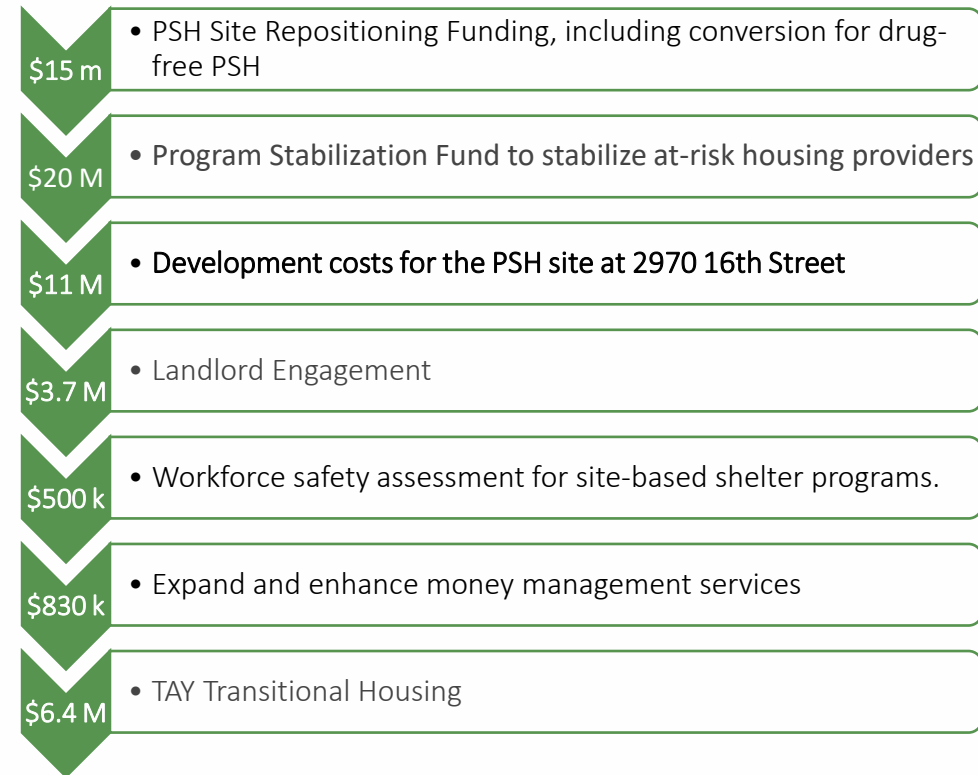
$15 m
• PSH Site Repositioning Funding, including conversion for drug-free PSH

$20 M
• Program Stabilization Fund to stabilize at-risk housing providers

$11 M
• Development costs for the PSH site at 2970 16th Street

$3.7 M
• Landlord Engagement

$500 k
• Workforce safety assessment for site-based shelter programs.

$830 k
• Expand and enhance money management services

$6.4 M
• TAY Transitional Housing